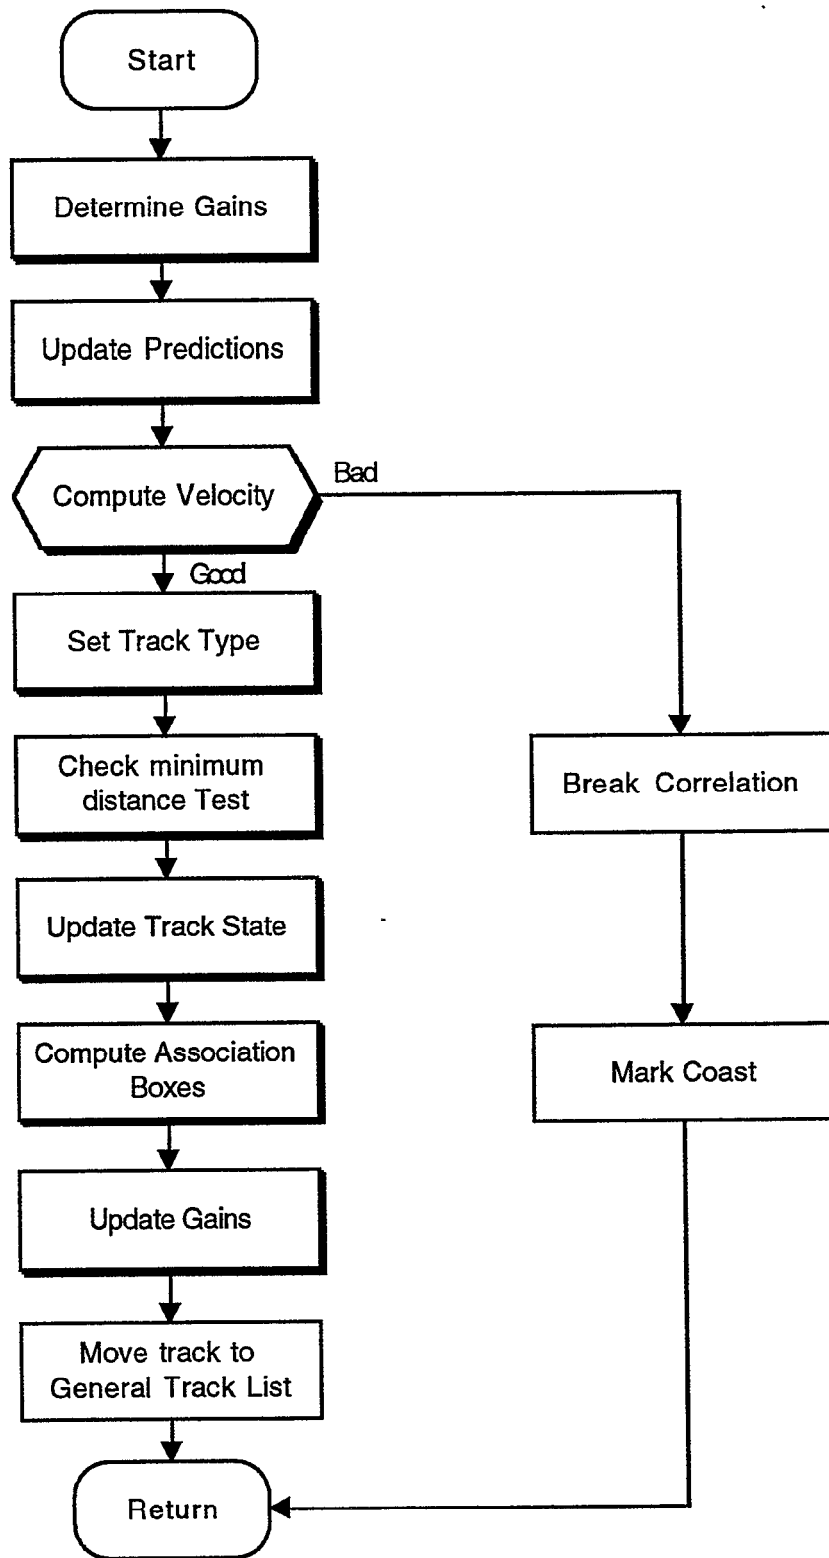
Start

Determine Gains

Update Predictions

Compute Velocity

Bad

Good

Set Track Type

Check minimum distance Test

Update Track State

Compute Association Boxes

Update Gains

Move track to General Track List

Return

Break Correlation

Mark Coast